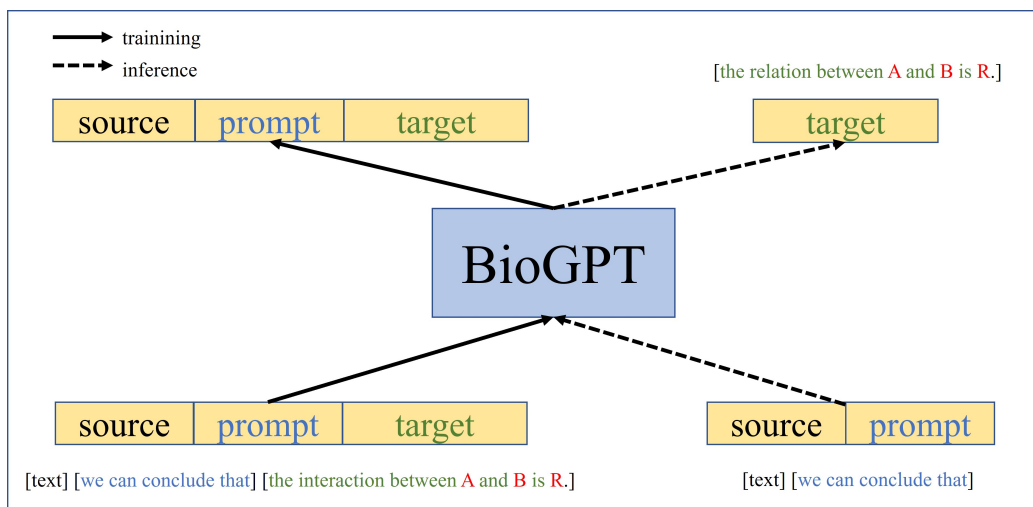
traininining
inference

[the relation between A and B is R.]

source prompt target

target

BioGPT

source prompt target

source prompt

[text] [we can conclude that] [the interaction between A and B is R.]

[text] [we can conclude that]